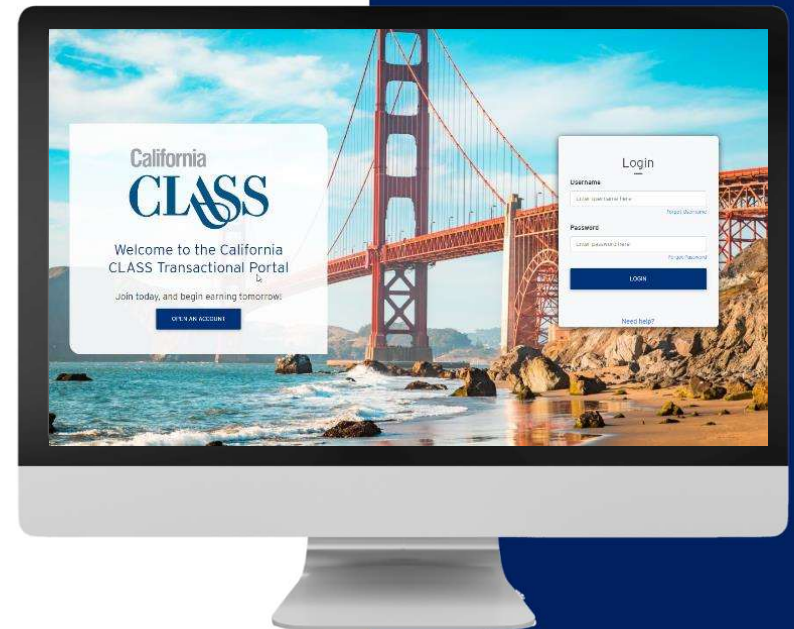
California
CLASS

Welcome to the California CLASS Transactional Portal

Join today, and begin earning tomorrow!

OPEN AN ACCOUNT

Login

Username

Enter username here

Forgot Username

Password

Enter password here

Forgot Password

LOGIN

Need help?